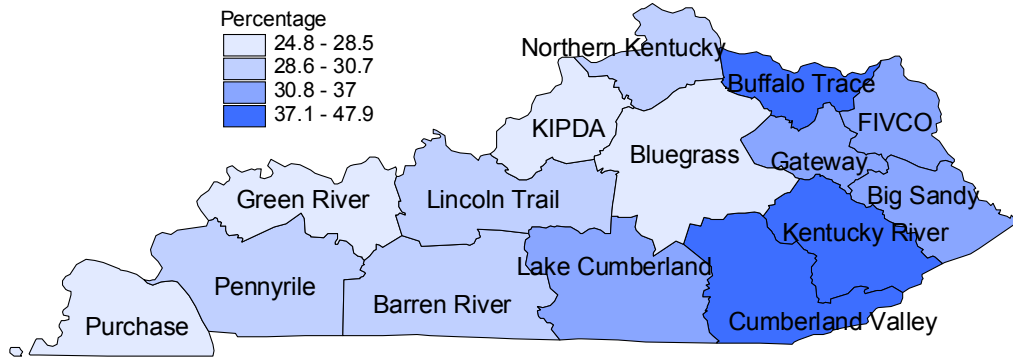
Percentage
24.8 - 28.5
28.6 - 30.7
30.8 - 37
37.1 - 47.9

Northern Kentucky
Buffalo Trace
FIVCO
KIPDA
Bluegrass
Gateway
Big Sandy
Green River
Lincoln Trail
Kentucky River
Lake Cumberland
Pennyrile
Barren River
Purchase
Cumberland Valley